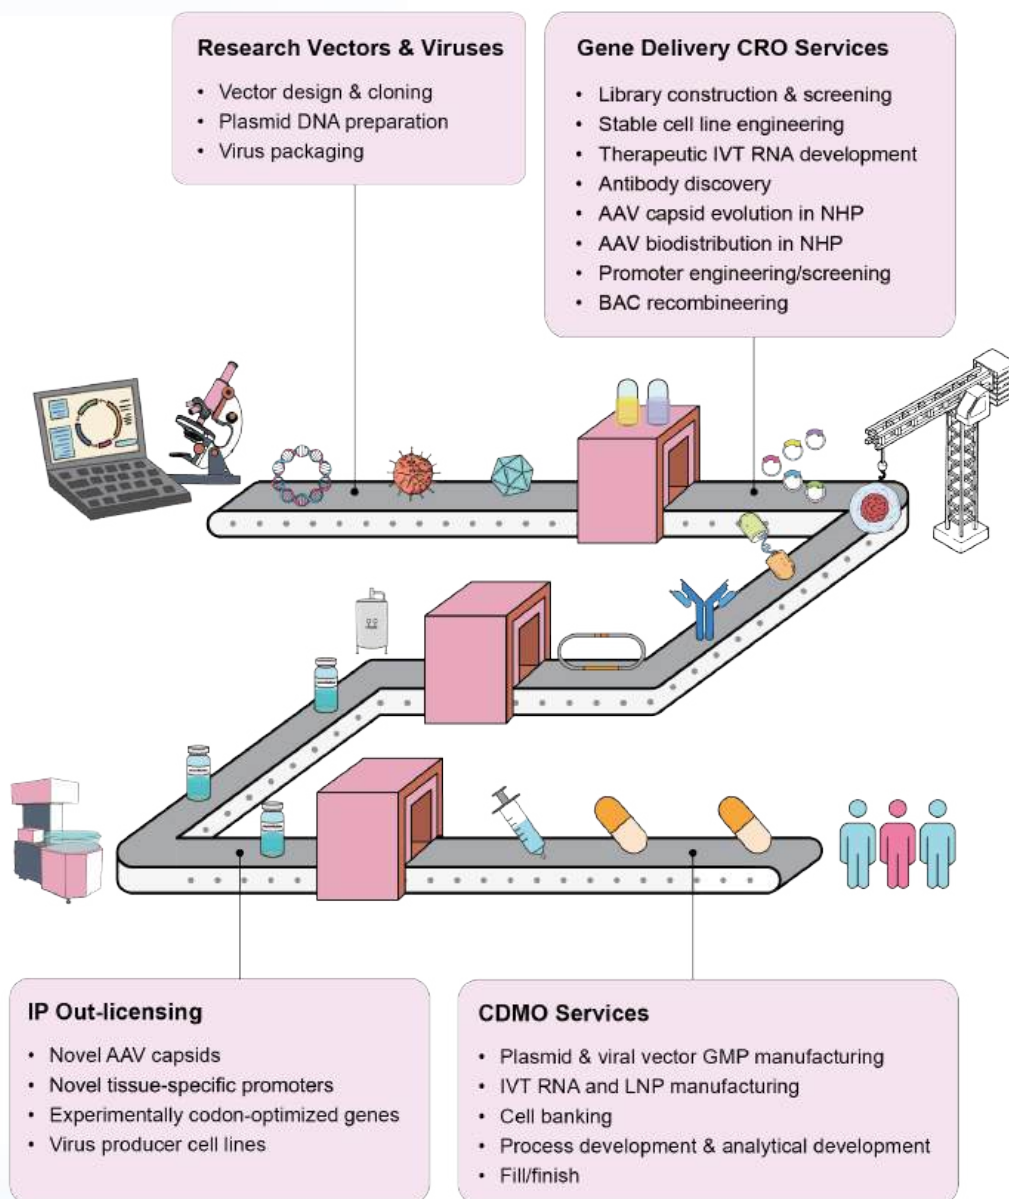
Research Vectors & Viruses

- Vector design & cloning
- Plasmid DNA preparation
- Virus packaging

Gene Delivery CRO Services

- Library construction & screening
- Stable cell line engineering
- Therapeutic IVT RNA development
- Antibody discovery
- AAV capsid evolution in NHP
- AAV biodistribution in NHP
- Promoter engineering/screening
- BAC recombineering

IP Out-licensing

- Novel AAV capsids
- Novel tissue-specific promoters
- Experimentally codon-optimized genes
- Virus producer cell lines

CDMO Services

- Plasmid & viral vector GMP manufacturing
- IVT RNA and LNP manufacturing
- Cell banking
- Process development & analytical development
- Fill/finish